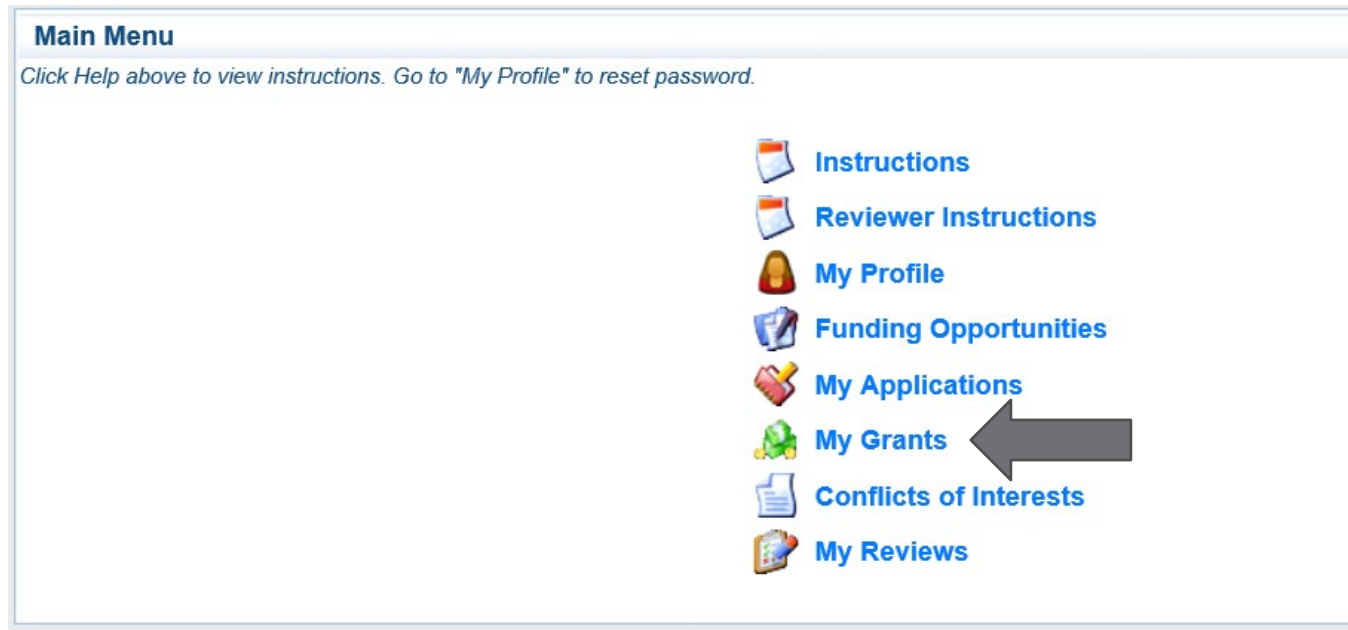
Main Menu

Click Help above to view instructions. Go to "My Profile" to reset password.

Instructions

Reviewer Instructions

My Profile

Funding Opportunities

My Applications

My Grants

Conflicts of Interests

My Reviews